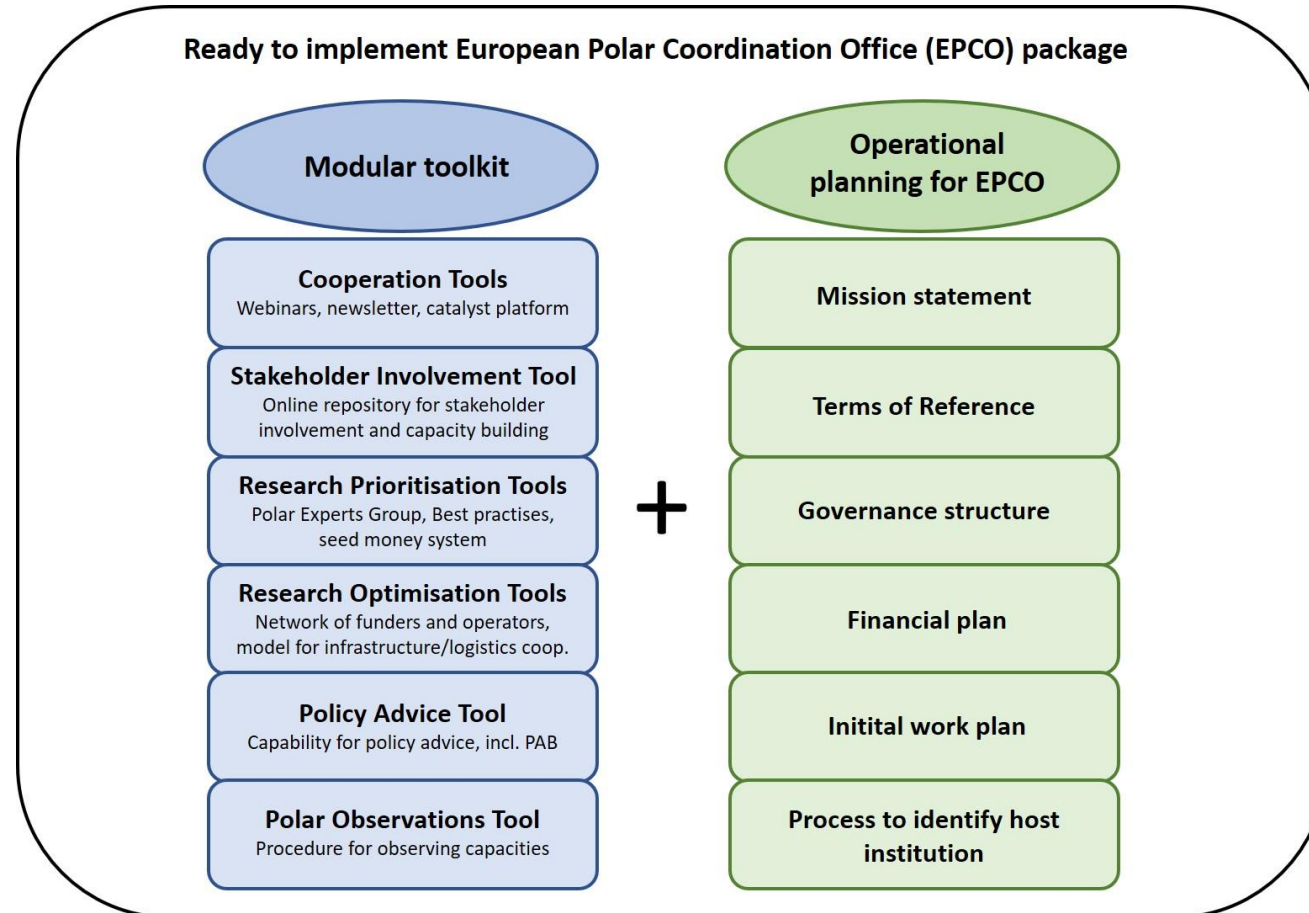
Ready to implement European Polar Coordination Office (EPCO) package

Modular toolkit

Cooperation Tools
Webinars, newsletter, catalyst platform

Stakeholder Involvement Tool
Online repository for stakeholder involvement and capacity building

Research Prioritisation Tools
Polar Experts Group, Best practises, seed money system

Research Optimisation Tools
Network of funders and operators, model for infrastructure/logistics coop.

Policy Advice Tool
Capability for policy advice, incl. PAB

Polar Observations Tool
Procedure for observing capacities

+

Operational planning for EPCO

Mission statement

Terms of Reference

Governance structure

Financial plan

Initital work plan

Process to identify host institution